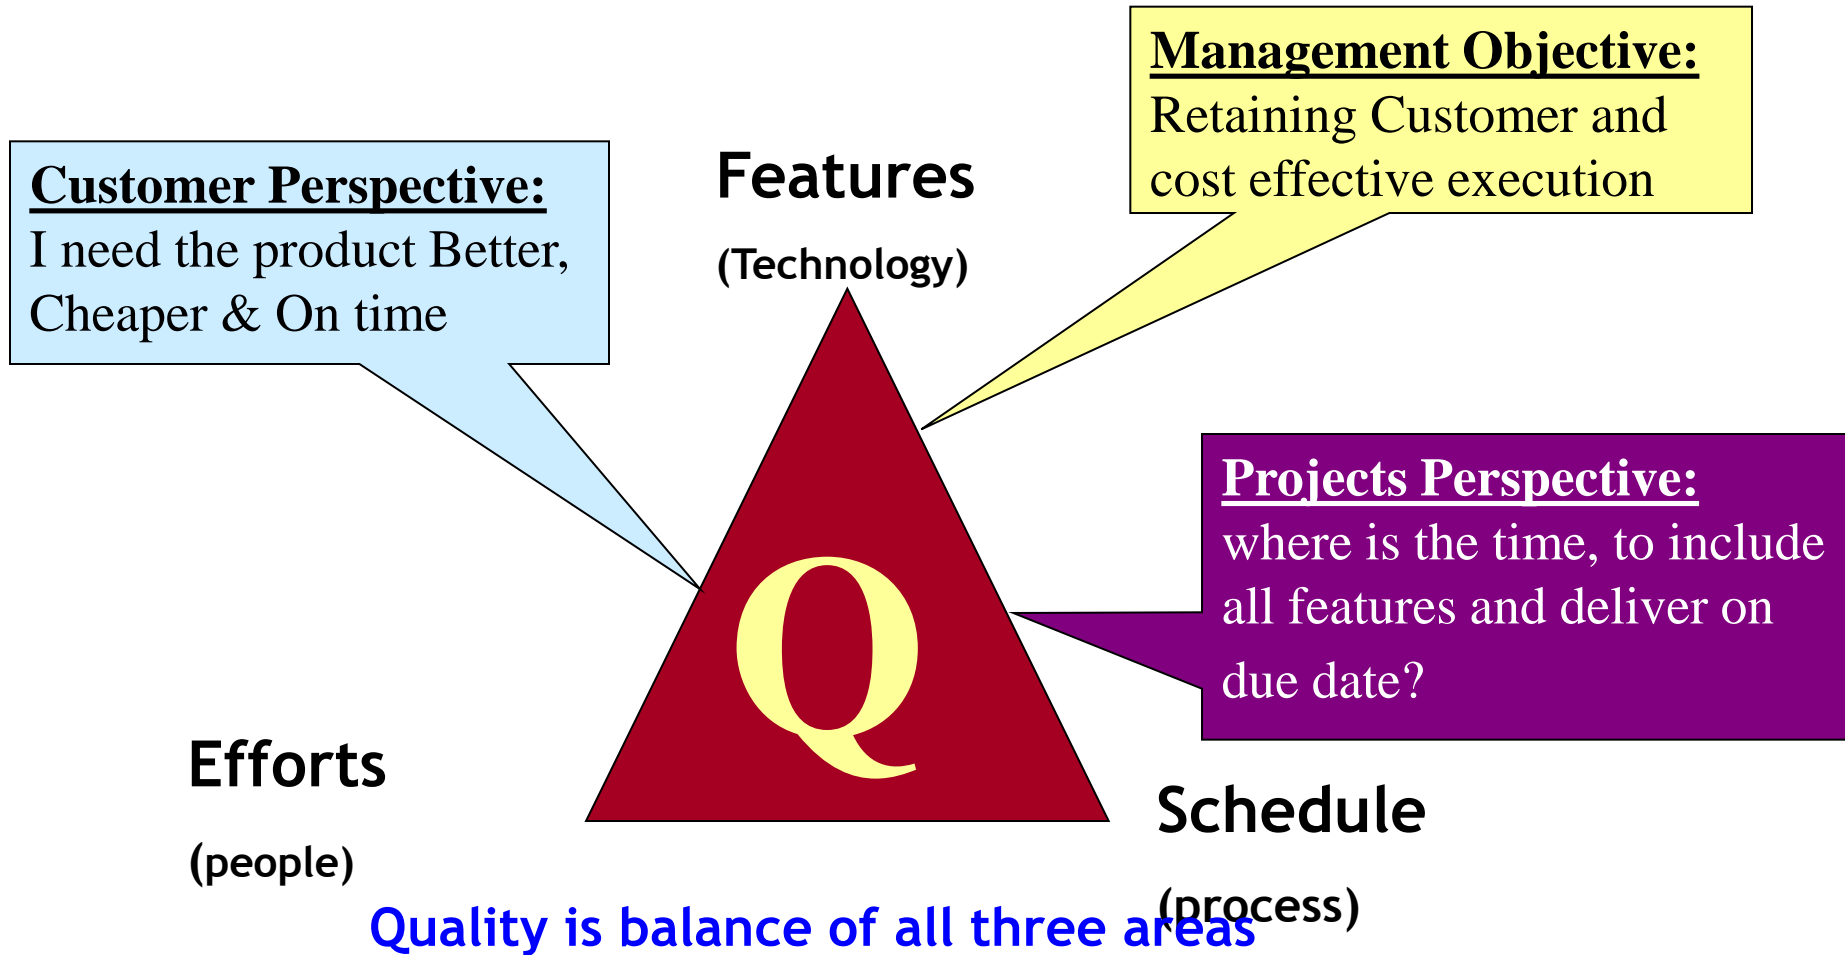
Management Objective:
Retaining Customer and cost effective execution

Customer Perspective:
I need the product Better, Cheaper & On time

Features

(Technology)

Projects Perspective:
where is the time, to include all features and deliver on due date?

Q

Efforts

(people)

Schedule

(process)

Quality is balance of all three areas